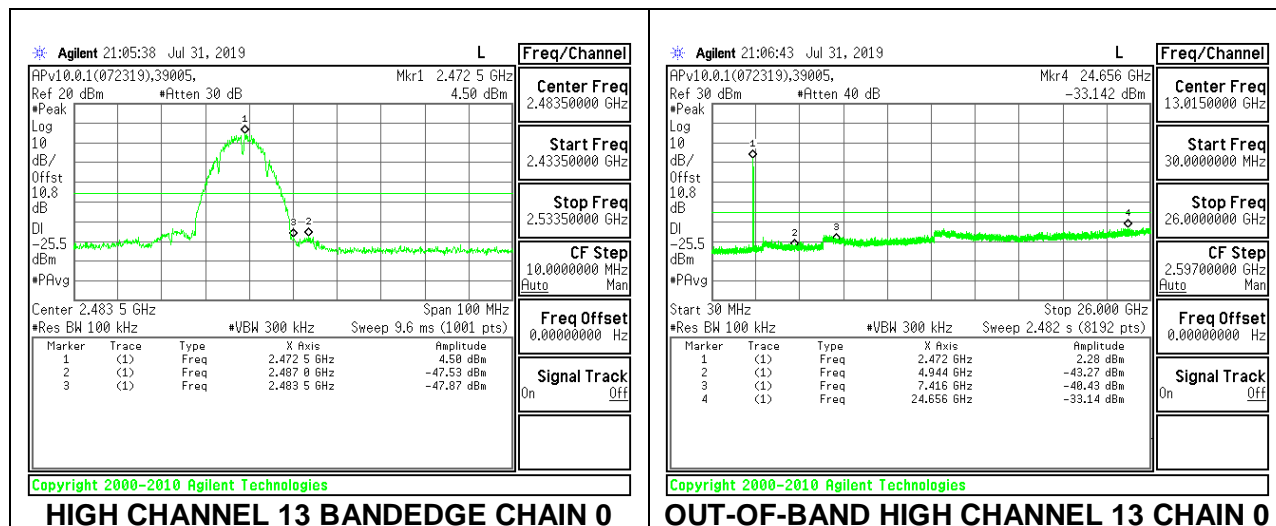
Agilent 21:05:38 Jul 31, 2019 L

APv10.0.1(072319),39005, Mkr1 2.472 5 GHz
Ref 20 dBm #Atten 30 dB 4.50 dBm
#Peak
Log
10
dB/
Offst
10.8
dB
Dl
-25.5
dBm
#PAvg

Center 2.483 5 GHz Span 100 MHz
#Res BW 100 kHz #VBW 300 kHz Sweep 9.6 ms (1001 pts)

| Marker | Trace | Type | X Axis | Amplitude |
|---|---|---|---|---|
| 1 | (1) | Freq | 2.472 5 GHz | 4.50 dBm |
| 2 | (1) | Freq | 2.487 0 GHz | -47.53 dBm |
| 3 | (1) | Freq | 2.483 5 GHz | -47.87 dBm |

Copyright 2000-2010 Agilent Technologies

Freq/Channel
Center Freq
2.48350000 GHz
Start Freq
2.43350000 GHz
Stop Freq
2.53350000 GHz
CF Step
10.0000000 MHz
Auto Man
Freq Offset
0.00000000 Hz
Signal Track
On Off

HIGH CHANNEL 13 BANDEDGE CHAIN 0

Agilent 21:06:43 Jul 31, 2019 L

APv10.0.1(072319),39005, Mkr4 24.656 GHz
Ref 30 dBm #Atten 40 dB -33.142 dBm
#Peak
Log
10
dB/
Offst
10.8
dB
Dl
-25.5
dBm
#PAvg

Start 30 MHz Stop 26.000 GHz
#Res BW 100 kHz #VBW 300 kHz Sweep 2.482 s (8192 pts)

| Marker | Trace | Type | X Axis | Amplitude |
|---|---|---|---|---|
| 1 | (1) | Freq | 2.472 GHz | 2.28 dBm |
| 2 | (1) | Freq | 4.944 GHz | -43.27 dBm |
| 3 | (1) | Freq | 7.416 GHz | -40.43 dBm |
| 4 | (1) | Freq | 24.656 GHz | -33.14 dBm |

Copyright 2000-2010 Agilent Technologies

Freq/Channel
Center Freq
13.0150000 GHz
Start Freq
30.0000000 MHz
Stop Freq
26.0000000 GHz
CF Step
2.59700000 GHz
Auto Man
Freq Offset
0.00000000 Hz
Signal Track
On Off

OUT-OF-BAND HIGH CHANNEL 13 CHAIN 0